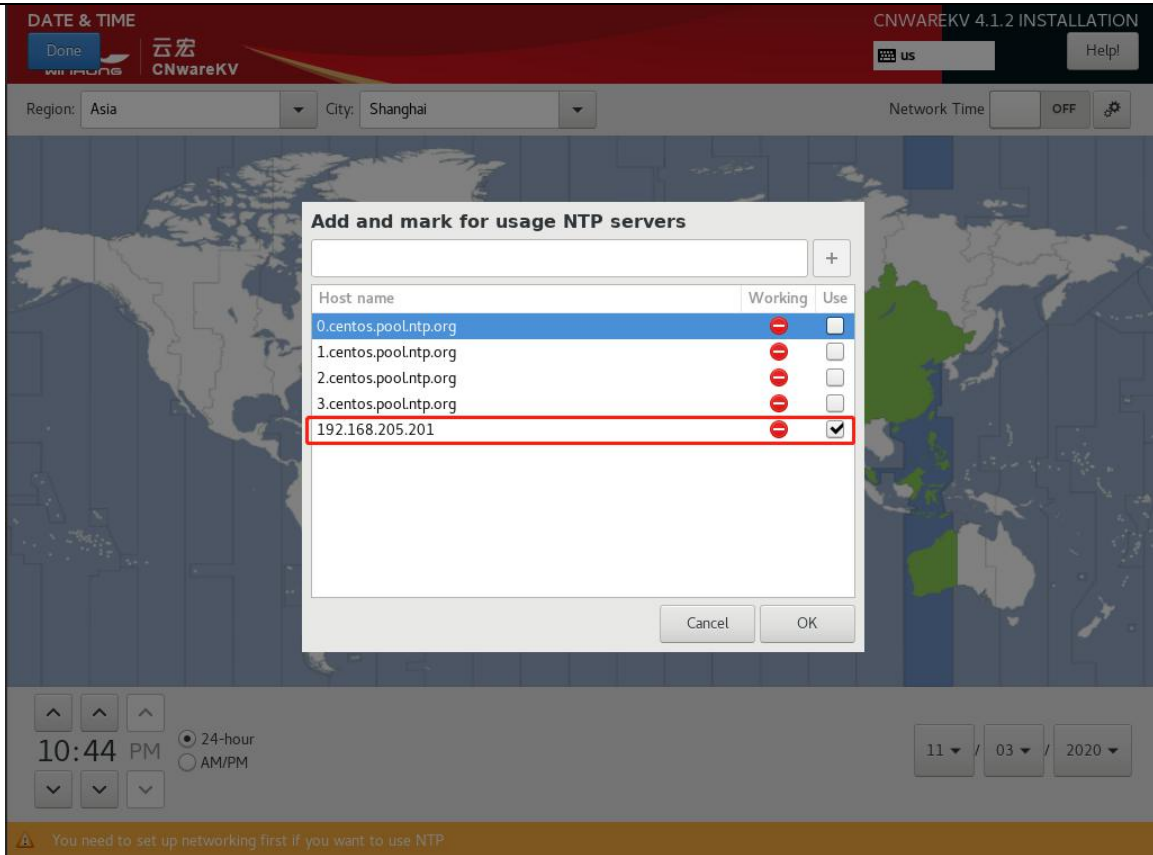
DATE & TIME

Done

云宏 CNwareKV

CNWAREKV 4.1.2 INSTALLATION

us

Help!

Region: Asia

City: Shanghai

Network Time OFF

Add and mark for usage NTP servers

+

| Host name | Working | Use |
|---|---|---|
| 0.centos.pool.ntp.org | | |
| 1.centos.pool.ntp.org | | |
| 2.centos.pool.ntp.org | | |
| 3.centos.pool.ntp.org | | |
| 192.168.205.201 | | ✔ |

Cancel OK

10:44 PM

24-hour

AM/PM

11 / 03 / 2020

You need to set up networking first if you want to use NTP